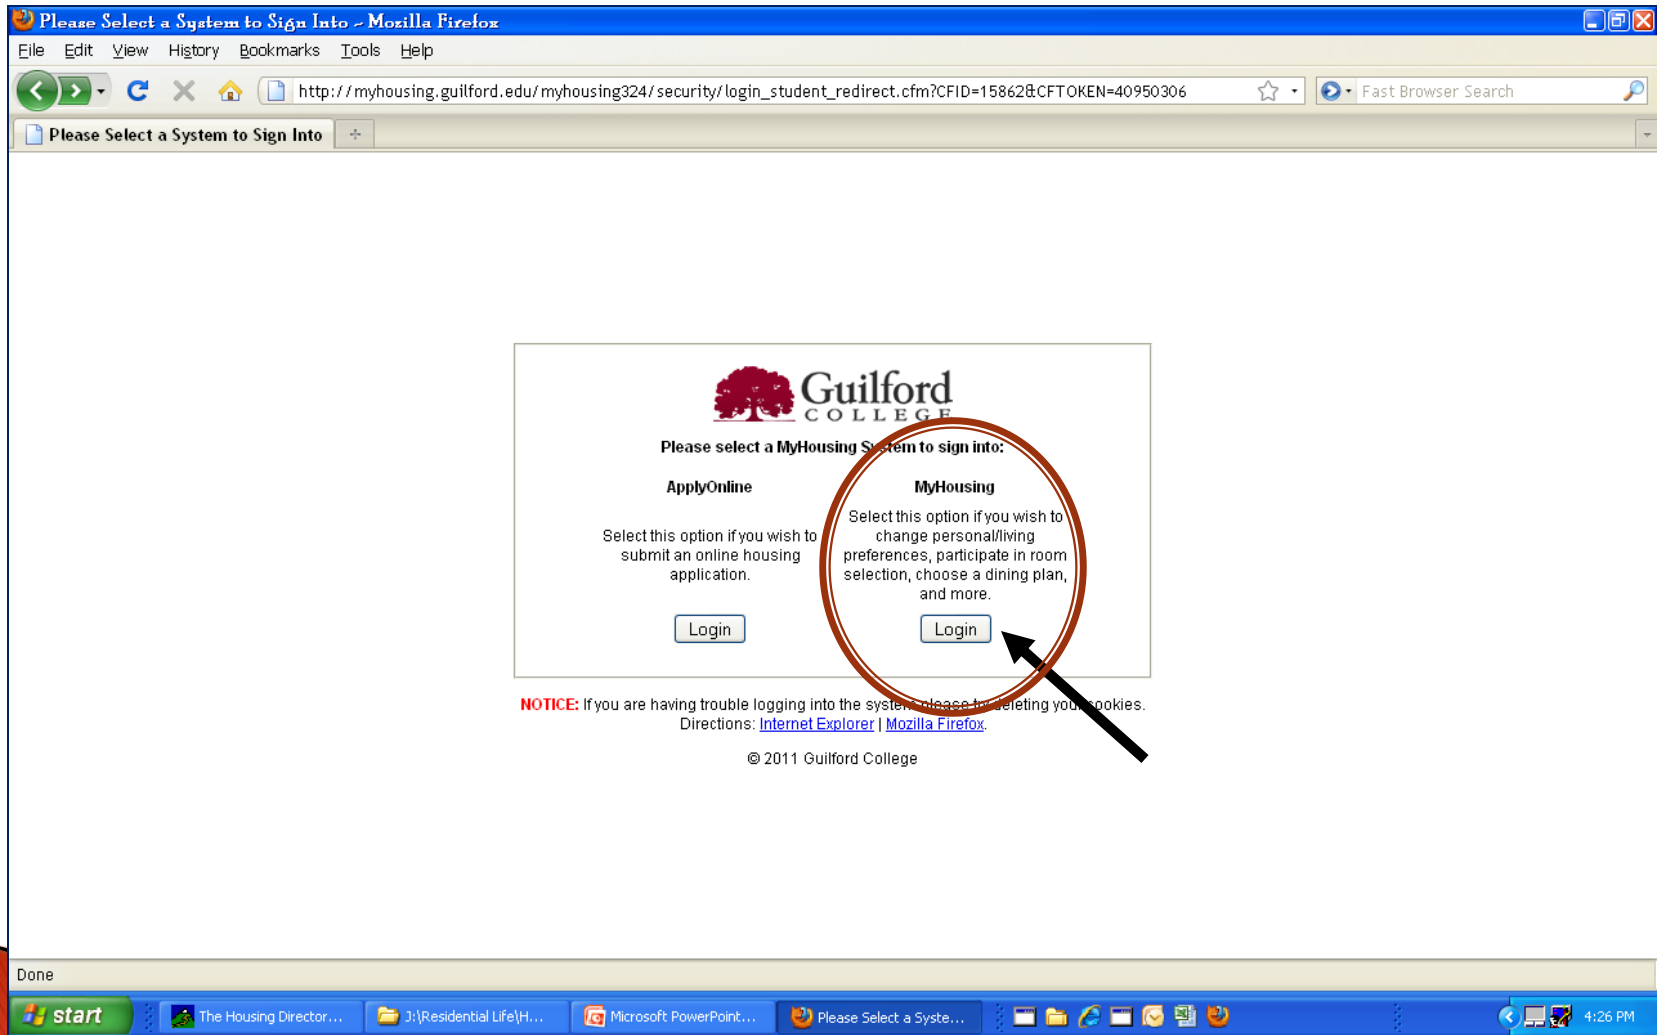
Please Select a System to Sign Into - Mozilla Firefox

File Edit View History Bookmarks Tools Help

http://myhousing.guilford.edu/myhousing324/security/login_student_redirect.cfm?CFID=15862&CFTOKEN=40950306

Fast Browser Search

Please Select a System to Sign Into

Guilford COLLEGE

Please select a MyHousing System to sign into:

ApplyOnline

Select this option if you wish to submit an online housing application.

Login

MyHousing

Select this option if you wish to change personal/living preferences, participate in room selection, choose a dining plan, and more.

Login

NOTICE: If you are having trouble logging into the system, please try deleting your cookies. Directions: Internet Explorer | Mozilla Firefox.

© 2011 Guilford College

Done

start The Housing Director... J:\Residential Life\H... Microsoft PowerPoint... Please Select a Syste... 4:26 PM